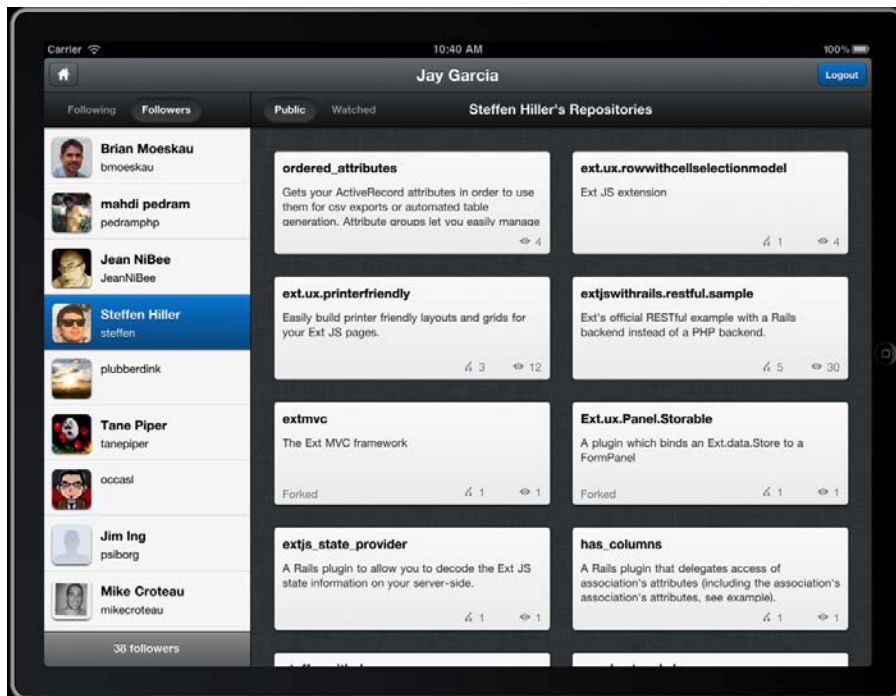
Carrier
10:40 AM
100%
Jay Garcia
Logout
Following Followers
Public Watched
Steffen Hiller's Repositories

Brian Moeskau
bmoeskau
mahdi pedram
pedramphp
Jean NiBee
JeanNiBee
Steffen Hiller
steffen
plubberdink
Tane Piper
tanepiper
occasl
Jim Ing
psiborg
Mike Croteau
mikecroteau
38 followers

ordered_attributes
Gets your ActiveRecord attributes in order to use them for csv exports or automated table generation. Attribute groups let you easily manage
4

ext.ux.rowwithcellselectionmodel
Ext JS extension
1 4

ext.ux.printerfriendly
Easily build printer friendly layouts and grids for your Ext JS pages.
3 12

extjswithrails.restful.sample
Ext's official RESTful example with a Rails backend instead of a PHP backend.
5 30

extmvc
The Ext MVC framework
Forked 1 1

Ext.ux.Panel.Storable
A plugin which binds an Ext.data.Store to a FormPanel
Forked 1 1

extjs_state_provider
A Rails plugin to allow you to decode the Ext JS state information on your server-side.
1 1

has_columns
A Rails plugin that delegates access of association's attributes (including the association's association's attributes, see example).
1 1